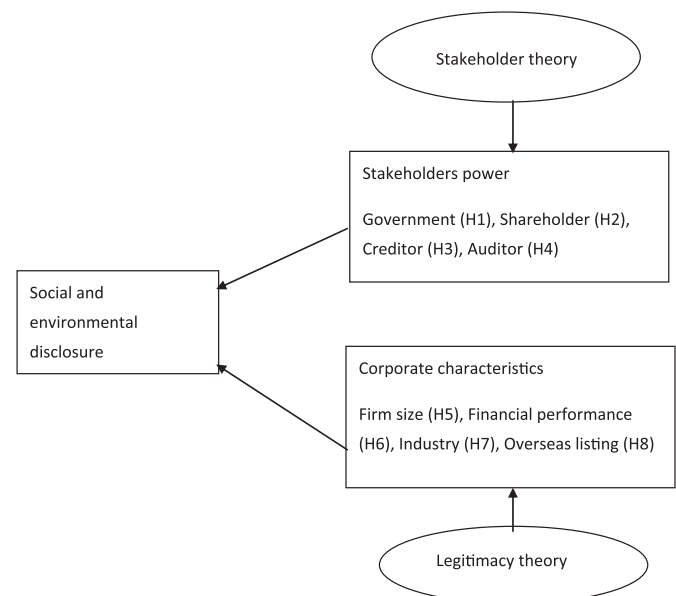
Stakeholder theory

Stakeholders power

Government (H1), Shareholder (H2), Creditor (H3), Auditor (H4)

Social and environmental disclosure

Corporate characteristics

Firm size (H5), Financial performance (H6), Industry (H7), Overseas listing (H8)

Legitimacy theory